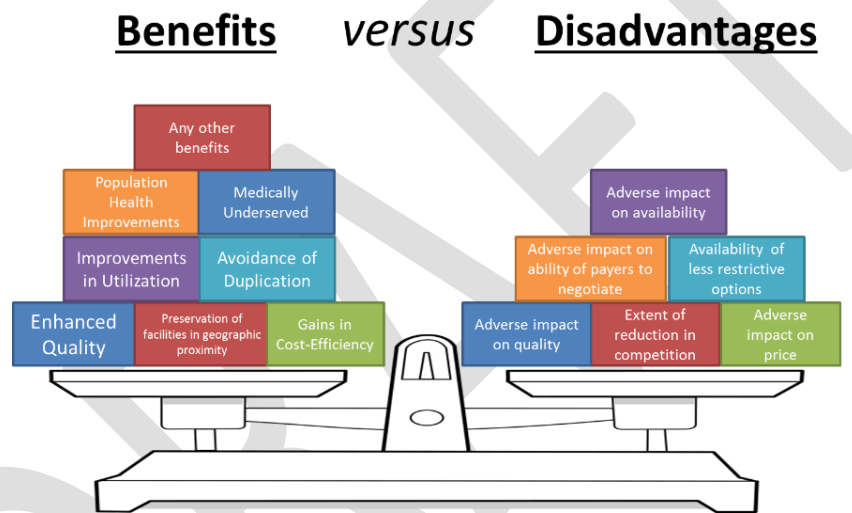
Benefits versus Disadvantages

Any other benefits

Population Health Improvements

Medically Underserved

Improvements in Utilization

Avoidance of Duplication

Enhanced Quality

Preservation of facilities in geographic proximity

Gains in Cost-Efficiency

Adverse impact on availability

Adverse impact on ability of payers to negotiate

Availability of less restrictive options

Adverse impact on quality

Extent of reduction in competition

Adverse impact on price